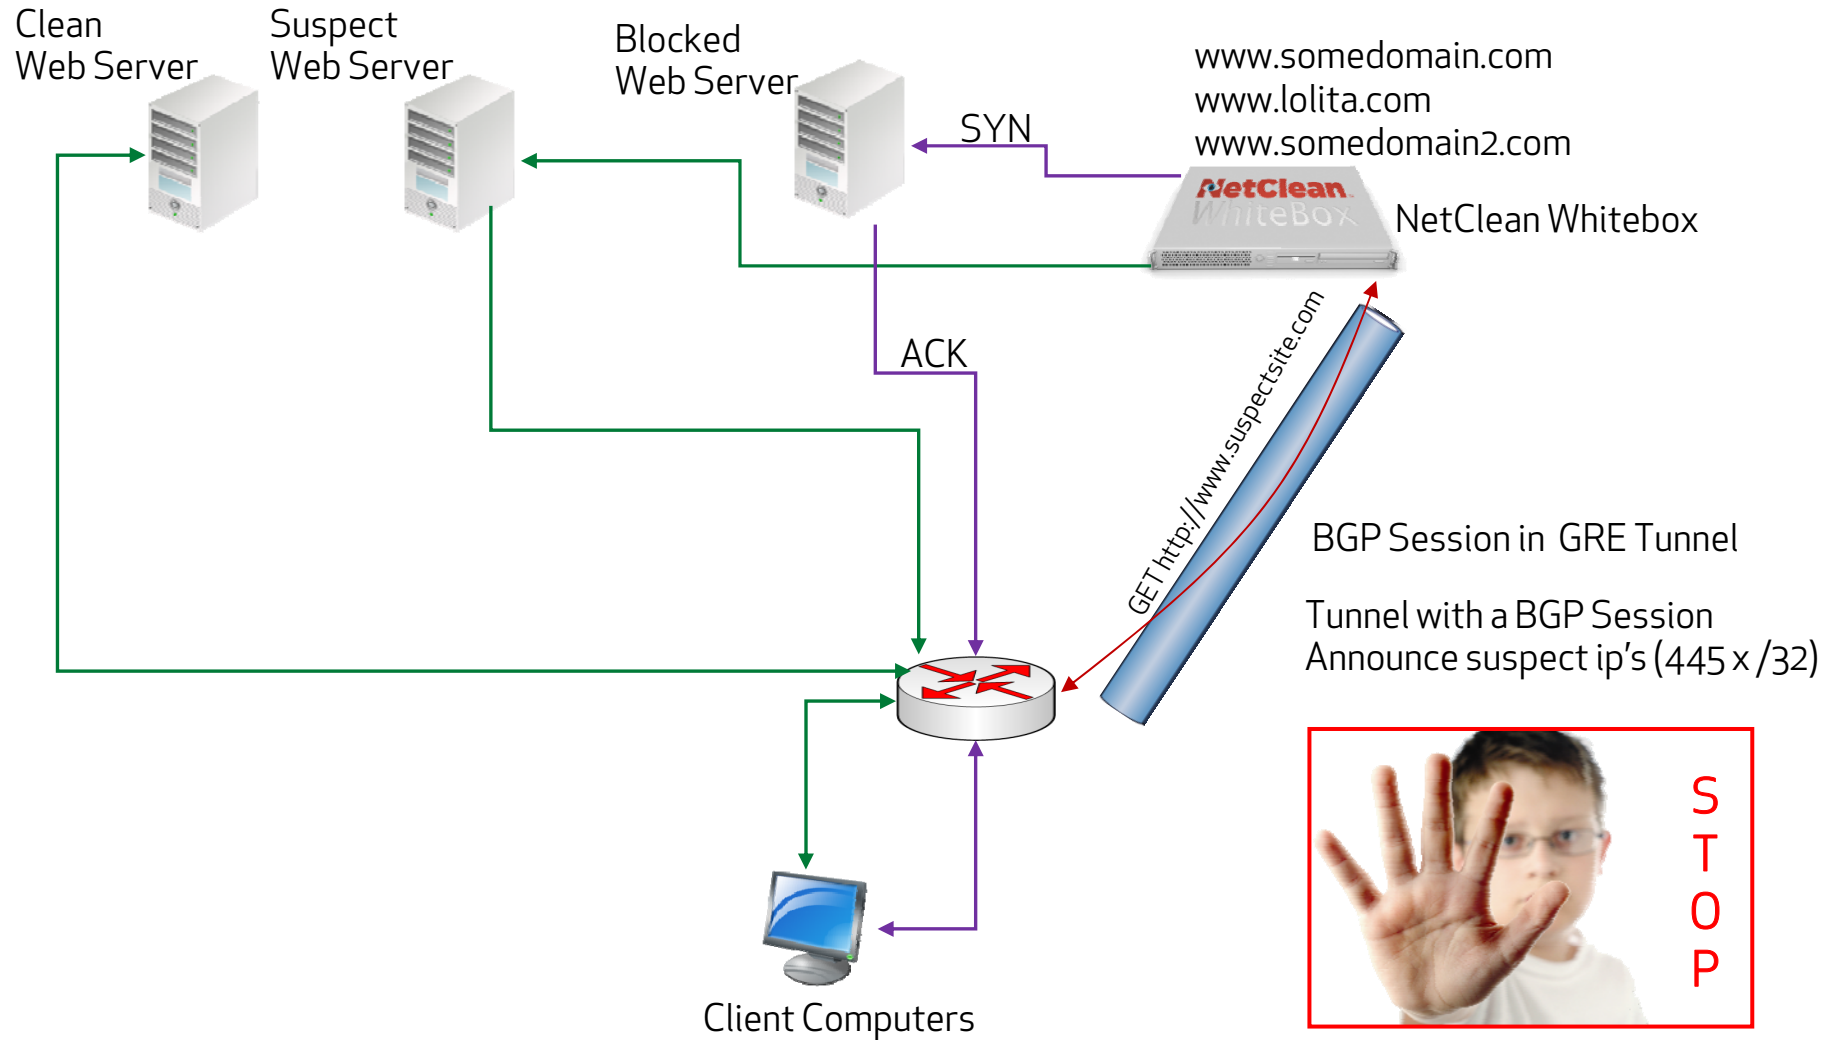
Clean
Web Server

Suspect
Web Server

Blocked
Web Server

www.somedomain.com
www.lolita.com
www.somedomain2.com

SYN

NetClean
WhiteBox

NetClean Whitebox

ACK

GET http://www.suspectsite.com

BGP Session in GRE Tunnel

Tunnel with a BGP Session
Announce suspect ip's (445 x /32)

S
T
O
P

Client Computers